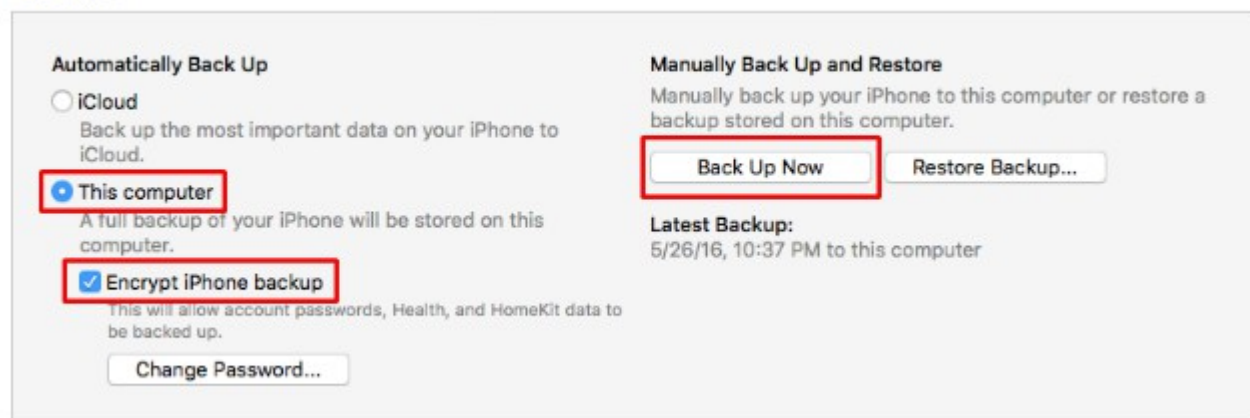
Automatically Back Up

iCloud

Back up the most important data on your iPhone to iCloud.

This computer

A full backup of your iPhone will be stored on this computer.

Encrypt iPhone backup

This will allow account passwords, Health, and HomeKit data to be backed up.

Change Password...

Manually Back Up and Restore

Manually back up your iPhone to this computer or restore a backup stored on this computer.

Back Up Now

Restore Backup...

Latest Backup:

5/26/16, 10:37 PM to this computer